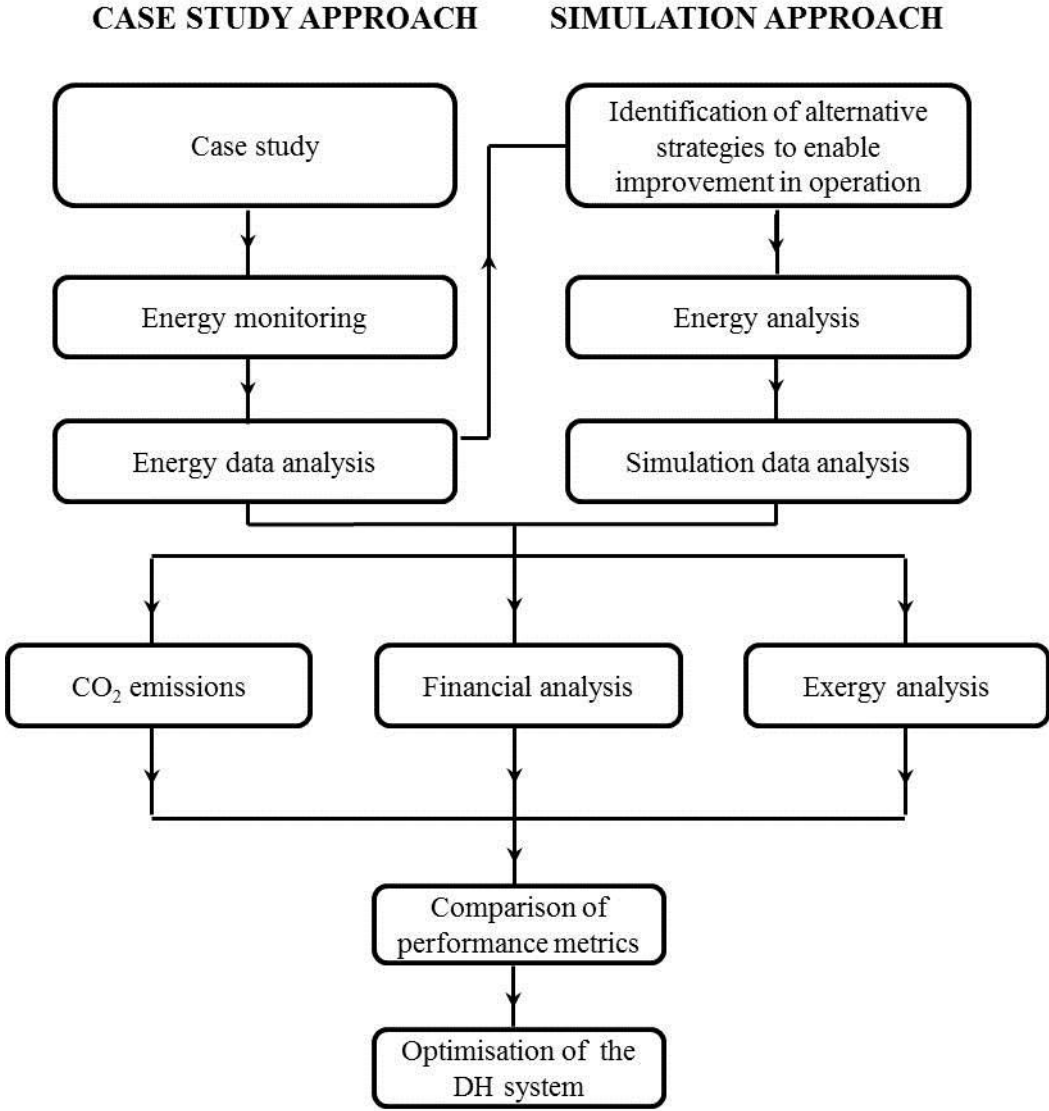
CASE STUDY APPROACH

SIMULATION APPROACH

Case study

Energy monitoring

Energy data analysis

Identification of alternative strategies to enable improvement in operation

Energy analysis

Simulation data analysis

$CO_2$ emissions

Financial analysis

Exergy analysis

Comparison of performance metrics

Optimisation of the DH system